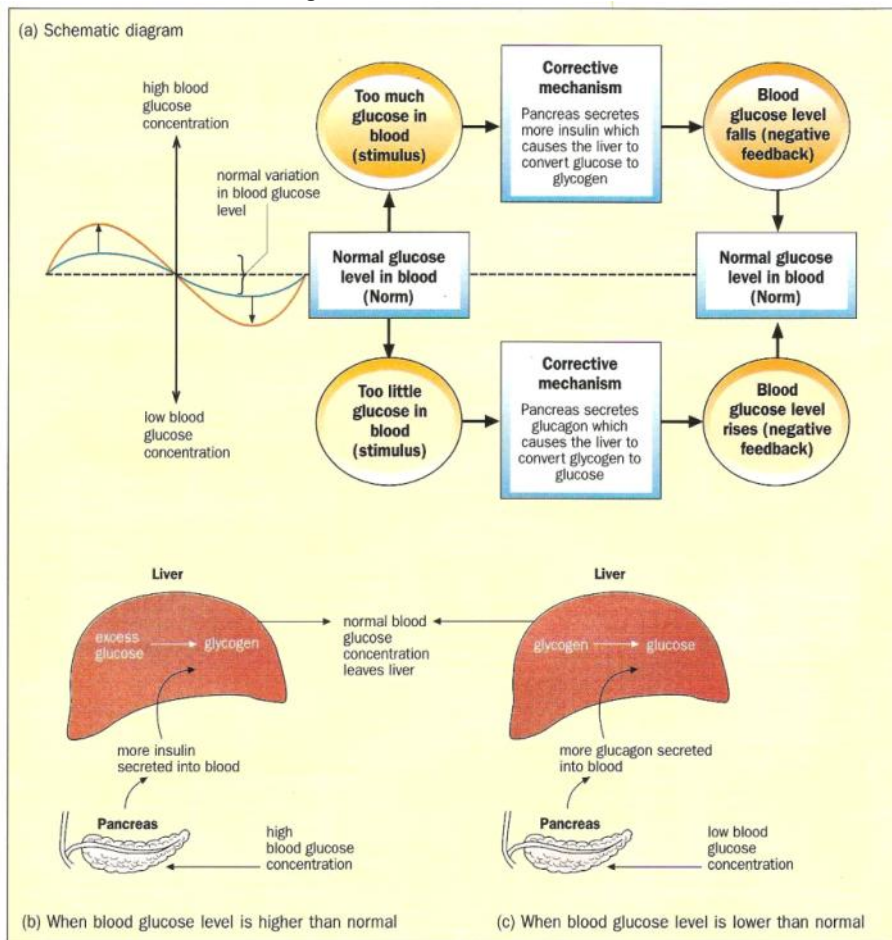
(a) Schematic diagram

high blood glucose concentration

normal variation in blood glucose level

low blood glucose concentration

Too much glucose in blood (stimulus)

Corrective mechanism

Pancreas secretes more insulin which causes the liver to convert glucose to glycogen

Blood glucose level falls (negative feedback)

Normal glucose level in blood (Norm)

Normal glucose level in blood (Norm)

Too little glucose in blood (stimulus)

Corrective mechanism

Pancreas secretes glucagon which causes the liver to convert glycogen to glucose

Blood glucose level rises (negative feedback)

Liver

excess glucose → glycogen

more insulin secreted into blood

Pancreas

high blood glucose concentration

normal blood glucose concentration leaves liver

Liver

glycogen → glucose

more glucagon secreted into blood

Pancreas

low blood glucose concentration

(b) When blood glucose level is higher than normal

(c) When blood glucose level is lower than normal